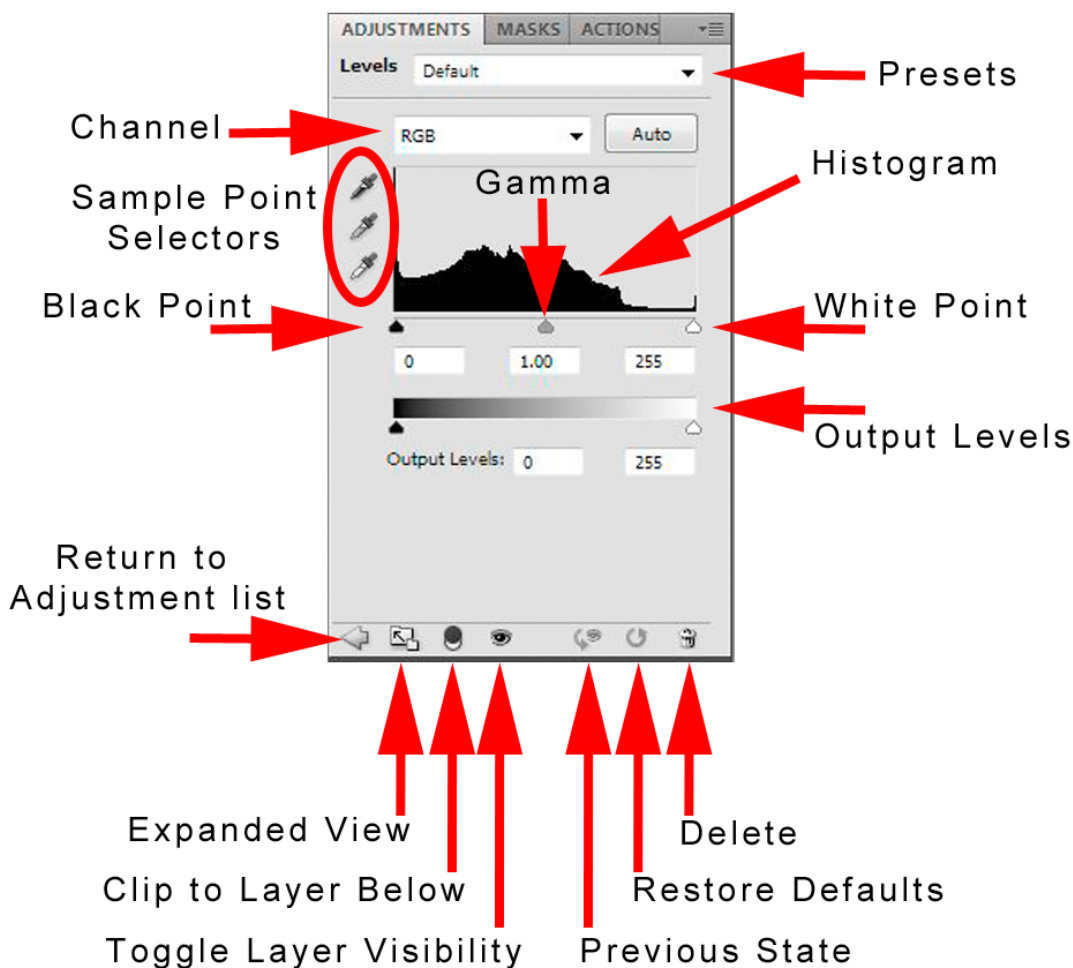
ADJUSTMENTS MASKS ACTIONS

Levels Default

Presets

Channel

RGB

Auto

Histogram

Gamma

Sample Point Selectors

Black Point

White Point

0

1.00

255

Output Levels

Output Levels: 0

255

Return to Adjustment list

Expanded View

Clip to Layer Below

Toggle Layer Visibility

Previous State

Restore Defaults

Delete